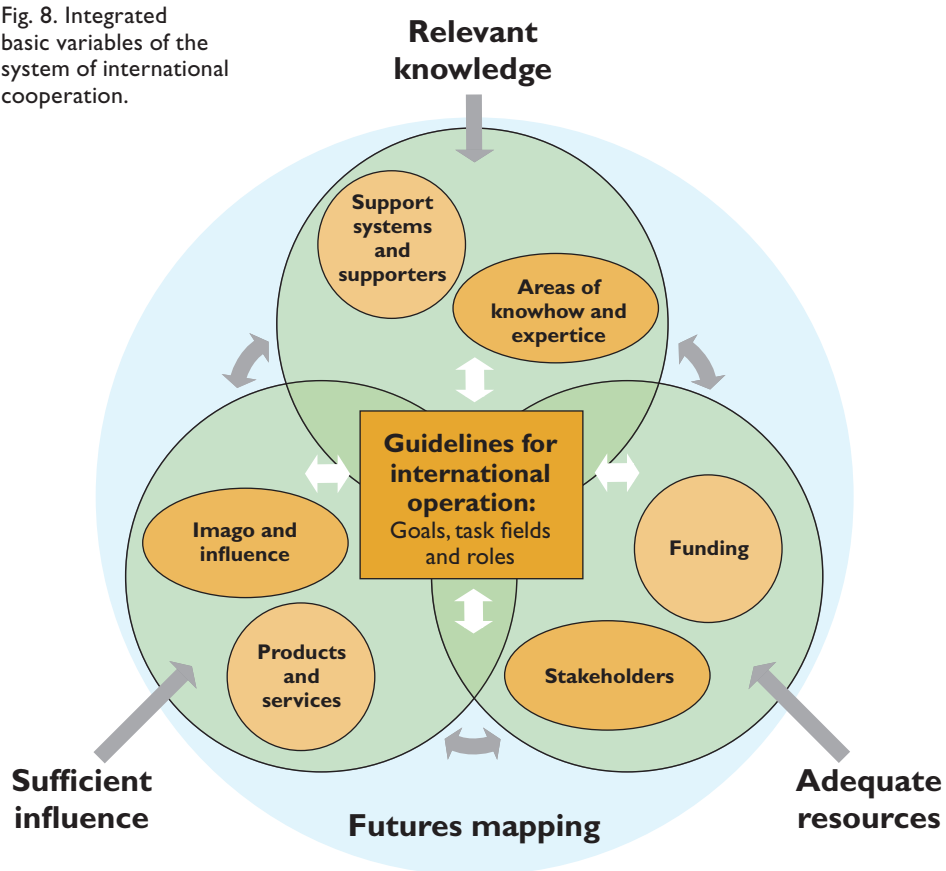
Fig. 8. Integrated basic variables of the system of international cooperation.

Relevant knowledge

Support systems and supporters

Areas of knowhow and expertice

Guidelines for international operation:
Goals, task fields and roles

Imago and influence

Products and services

Funding

Stakeholders

Sufficient influence

Futures mapping

Adequate resources